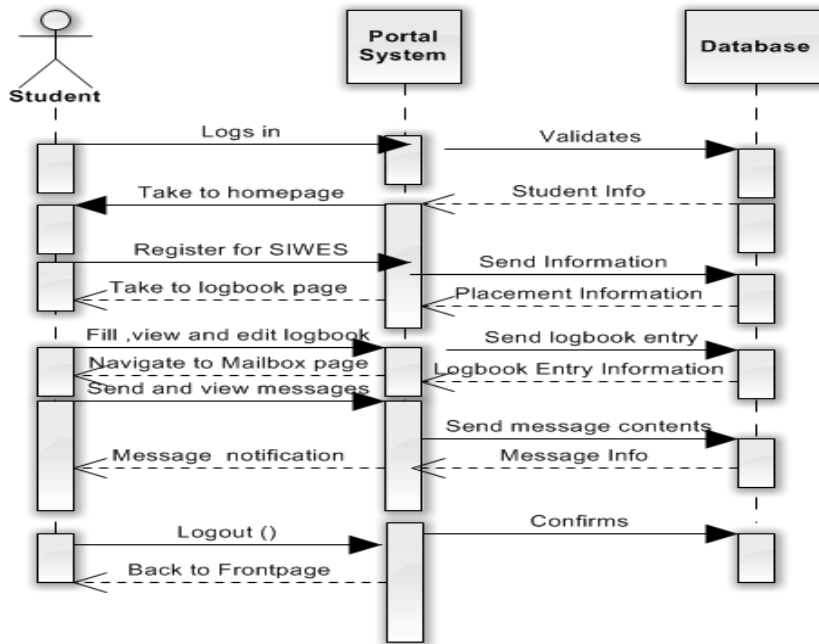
Student

Portal System

Database

Logs in

Validates

Take to homepage

Student Info

Register for SIWES

Send Information

Take to logbook page

Placement Information

Fill ,view and edit logbook

Send logbook entry

Navigate to Mailbox page

Logbook Entry Information

Send and view messages

Send message contents

Message notification

Message Info

Logout ()

Confirms

Back to Frontpage